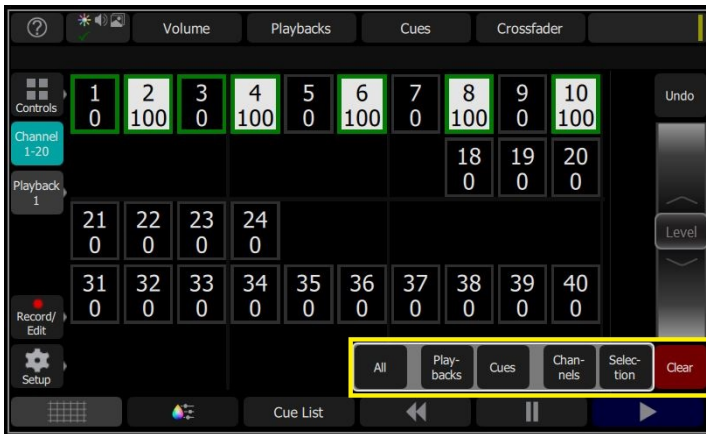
?

Volume

Playbacks

Cues

Crossfader

Controls

Channel 1-20

Playback 1

Record/ Edit

Setup

| 1 | 2 | 3 | 4 | 5 | 6 | 7 | 8 | 9 | 10 |
|---|---|---|---|---|---|---|---|---|---|
| 0 | 100 | 0 | 100 | 0 | 100 | 0 | 100 | 0 | 100 |

| 18 | 19 | 20 |
|---|---|---|
| 0 | 0 | 0 |

| 21 | 22 | 23 | 24 |
|---|---|---|---|
| 0 | 0 | 0 | 0 |

| 31 | 32 | 33 | 34 | 35 | 36 | 37 | 38 | 39 | 40 |
|---|---|---|---|---|---|---|---|---|---|
| 0 | 0 | 0 | 0 | 0 | 0 | 0 | 0 | 0 | 0 |

Undo

Level

All

Playbacks

Cues

Channels

Selection

Clear

Cue List